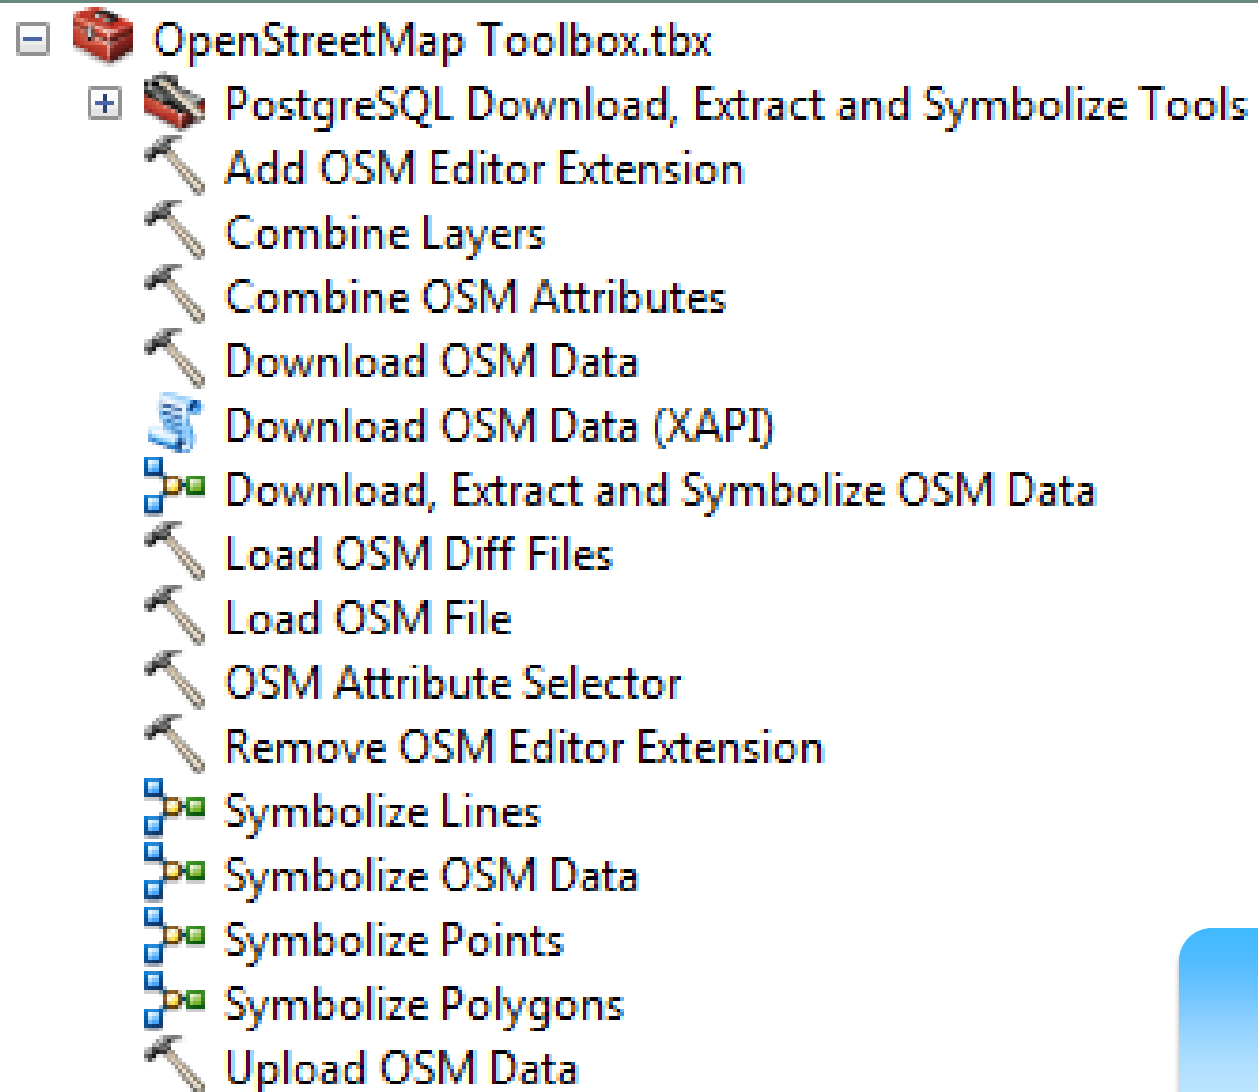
OpenStreetMap Toolbox.tbx
PostgreSQL Download, Extract and Symbolize Tools
Add OSM Editor Extension
Combine Layers
Combine OSM Attributes
Download OSM Data
Download OSM Data (XAPI)
Download, Extract and Symbolize OSM Data
Load OSM Diff Files
Load OSM File
OSM Attribute Selector
Remove OSM Editor Extension
Symbolize Lines
Symbolize OSM Data
Symbolize Points
Symbolize Polygons
Upload OSM Data